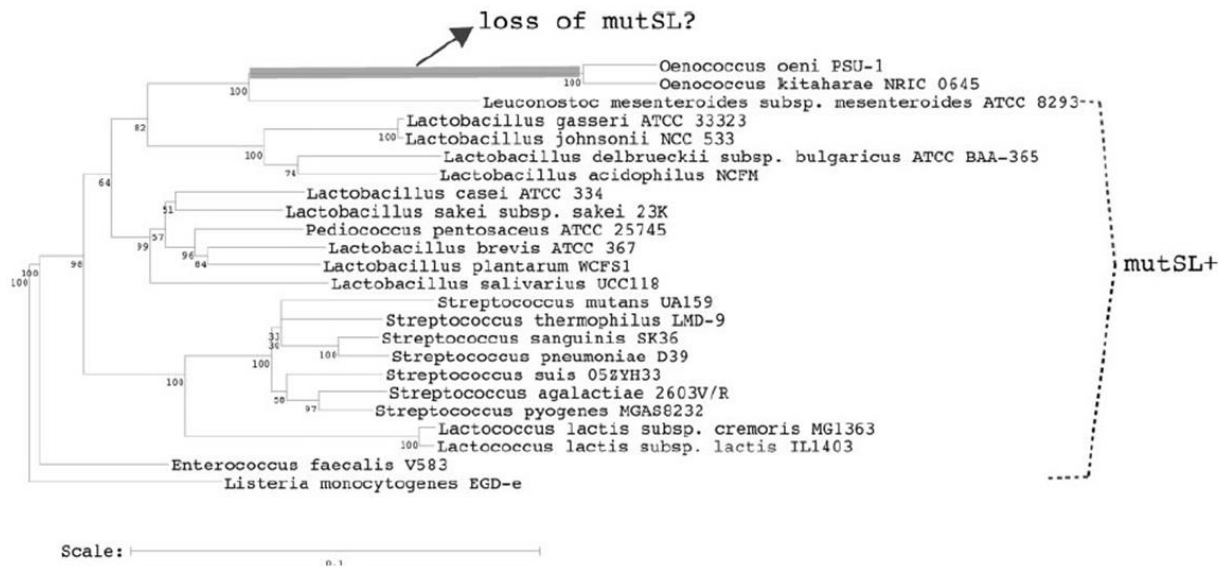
loss of mutSL?

Oenococcus oeni PSU-1
100
Oenococcus kitaharae NRIC 0645
100
Leuconostoc mesenteroides subsp. mesenteroides ATCC 8293
82
Lactobacillus gasseri ATCC 33323
100
Lactobacillus johnsonii NCC 533
100
Lactobacillus delbrueckii subsp. bulgaricus ATCC BAA-365
74
Lactobacillus acidophilus NCFM
64
Lactobacillus casei ATCC 334
51
Lactobacillus sakei subsp. sakei 23K
57
Pediococcus pentosaceus ATCC 25745
99
96
Lactobacillus brevis ATCC 367
84
Lactobacillus plantarum WCFS1
100
100
98
Lactobacillus salivarius UCC118
Streptococcus mutans UA159
Streptococcus thermophilus LMD-9
31
30
Streptococcus sanguinis SK36
100
Streptococcus pneumoniae D39
100
100
Streptococcus suis 05ZYH33
50
Streptococcus agalactiae 2603V/R
97
Streptococcus pyogenes MGAS8232
Lactococcus lactis subsp. cremoris MG1363
100
Lactococcus lactis subsp. lactis IL1403
Enterococcus faecalis V583
Listeria monocytogenes EGD-e

mutSL+

Scale:
0.1